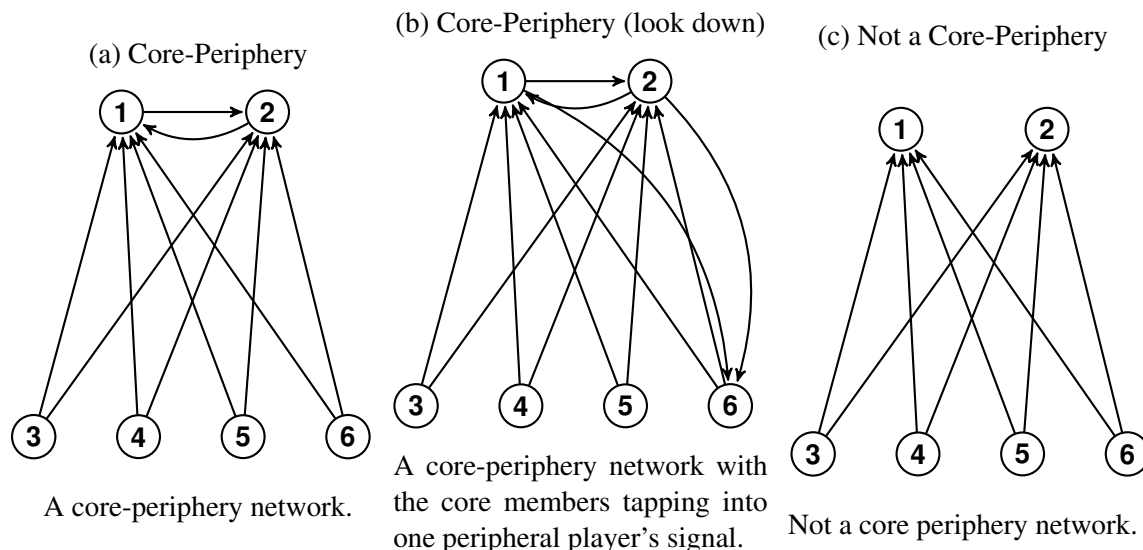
(a) Core-Periphery

1 2

3 4 5 6

A core-periphery network.

(b) Core-Periphery (look down)

1 2

3 4 5 6

A core-periphery network with the core members tapping into one peripheral player's signal.

(c) Not a Core-Periphery

1 2

3 4 5 6

Not a core periphery network.